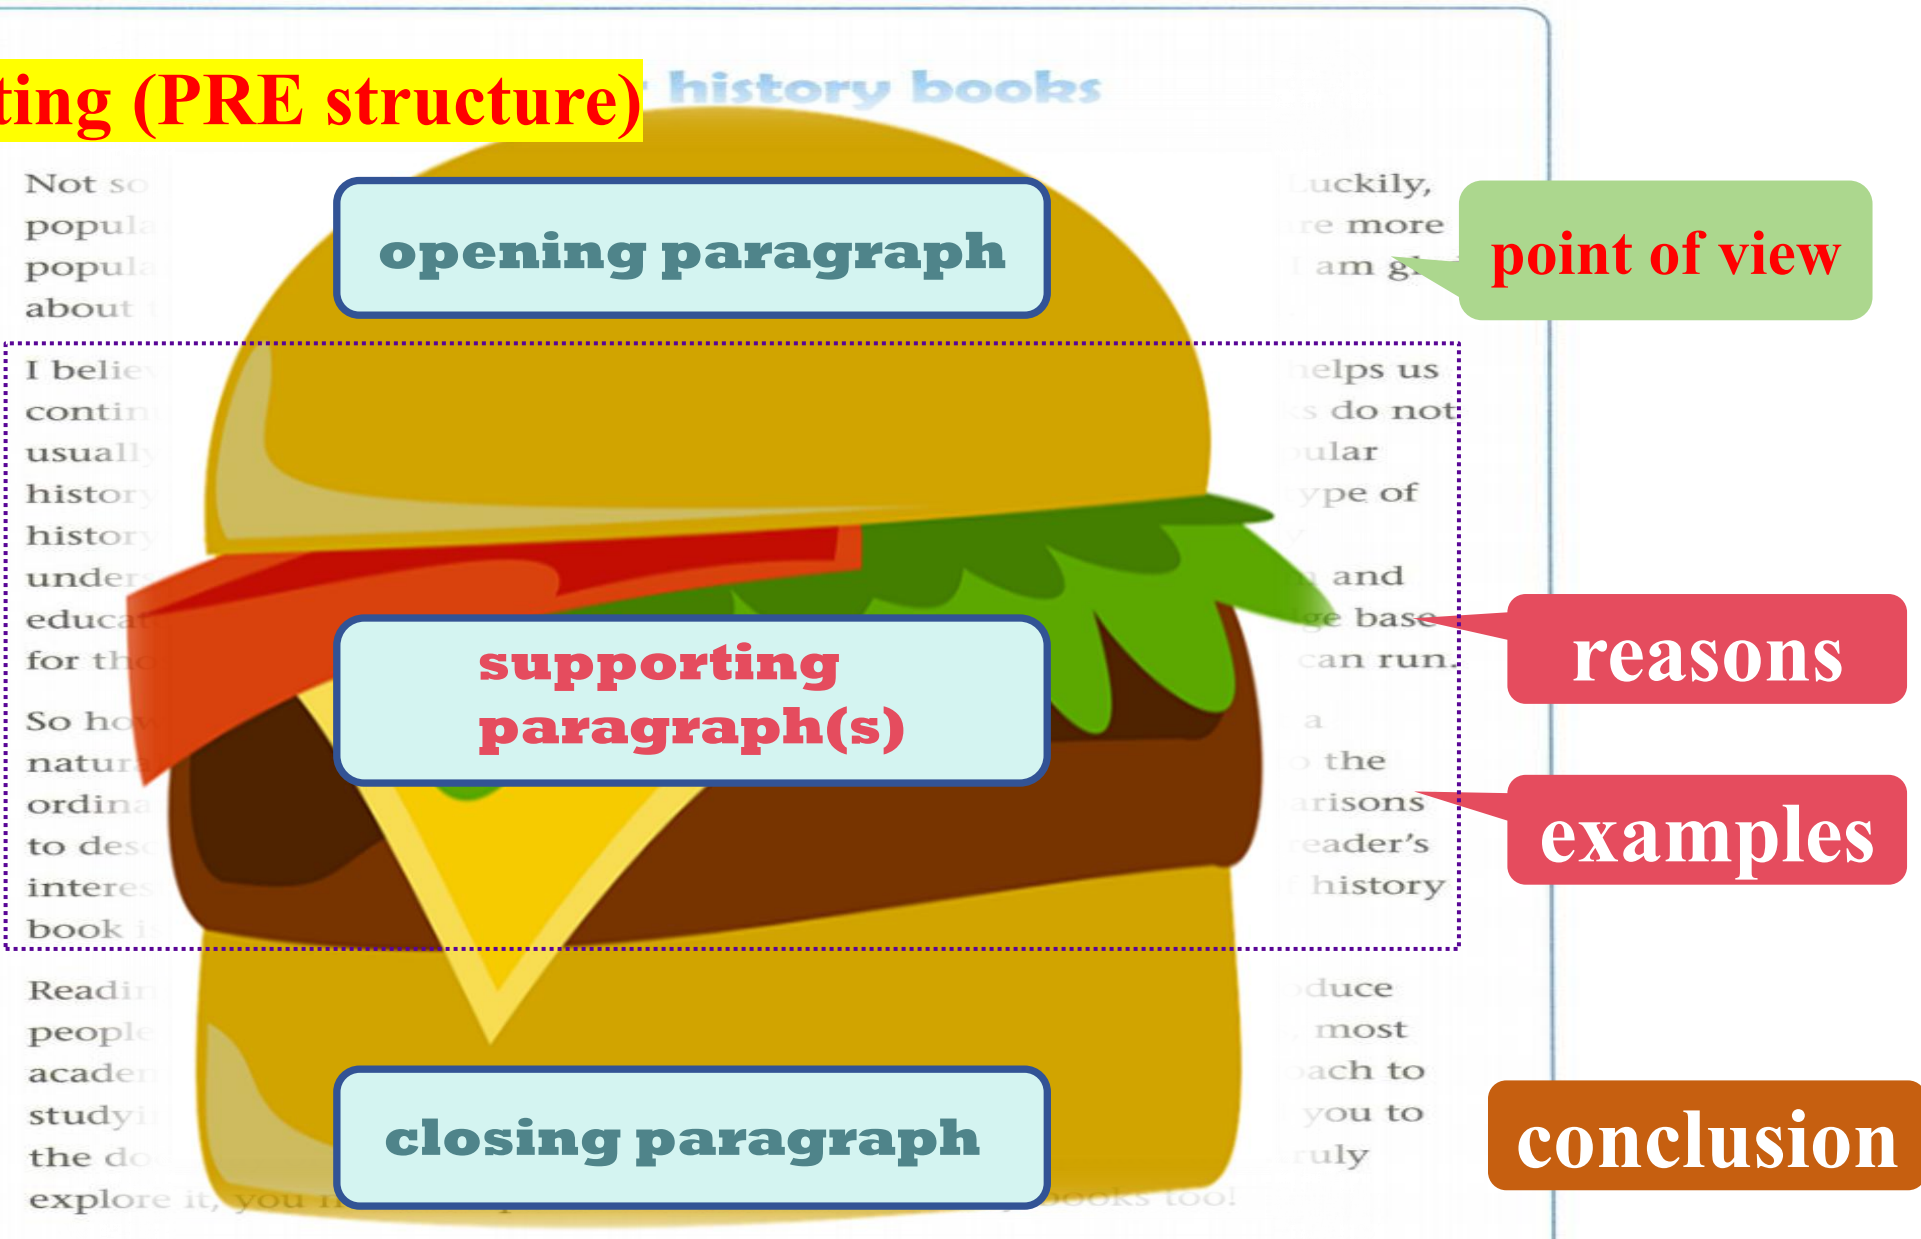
ting (PRE structure)

history books

Not so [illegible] popul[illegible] popul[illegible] about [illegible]

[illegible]uckily, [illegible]e more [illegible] am g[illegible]

opening paragraph

point of view

I belie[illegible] contin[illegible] usuall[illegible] histor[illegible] histor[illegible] under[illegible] educa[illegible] for th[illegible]

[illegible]elps us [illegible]s do not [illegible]ular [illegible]ype of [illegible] and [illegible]e base can run.

So ho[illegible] natur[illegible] ordin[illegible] to des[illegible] intere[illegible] book i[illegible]

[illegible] a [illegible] the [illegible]risons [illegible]eader's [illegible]history

supporting paragraph(s)

reasons

examples

Readi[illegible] peopl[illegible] acade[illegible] study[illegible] the do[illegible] explore it, you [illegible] books too!

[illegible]duce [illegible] most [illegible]ach to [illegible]you to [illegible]uly

closing paragraph

conclusion